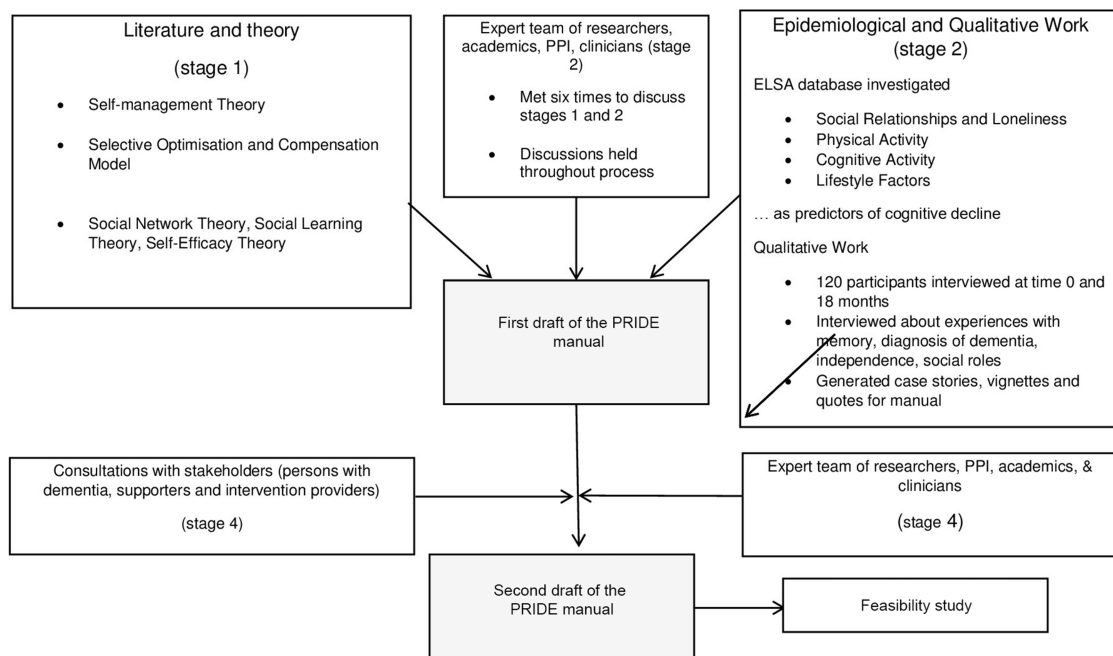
Literature and theory

(stage 1)

- Self-management Theory
- Selective Optimisation and Compensation Model
- Social Network Theory, Social Learning Theory, Self-Efficacy Theory

Expert team of researchers, academics, PPI, clinicians (stage 2)

- Met six times to discuss stages 1 and 2
- Discussions held throughout process

Epidemiological and Qualitative Work (stage 2)

ELSA database investigated

- Social Relationships and Loneliness
- Physical Activity
- Cognitive Activity
- Lifestyle Factors

… as predictors of cognitive decline

Qualitative Work

- 120 participants interviewed at time 0 and 18 months
- Interviewed about experiences with memory, diagnosis of dementia, independence, social roles
- Generated case stories, vignettes and quotes for manual

First draft of the PRIDE manual

Consultations with stakeholders (persons with dementia, supporters and intervention providers)

(stage 4)

Expert team of researchers, PPI, academics, & clinicians

(stage 4)

Second draft of the PRIDE manual

Feasibility study